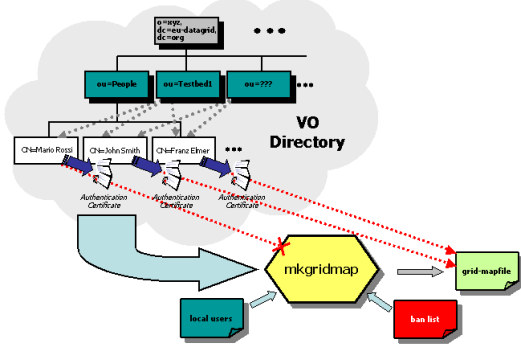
o=xyz,
dc=eu-datagrid,
dc=org

• • •

ou=People

ou=Testbed1

ou=???

• • •

VO
Directory

CN=Mario Rossi

CN=John Smith

CN=Franz Elmer

• • •

Authentication
Certificate

Authentication
Certificate

Authentication
Certificate

mkgridmap

grid-mapfile

local users

ban list